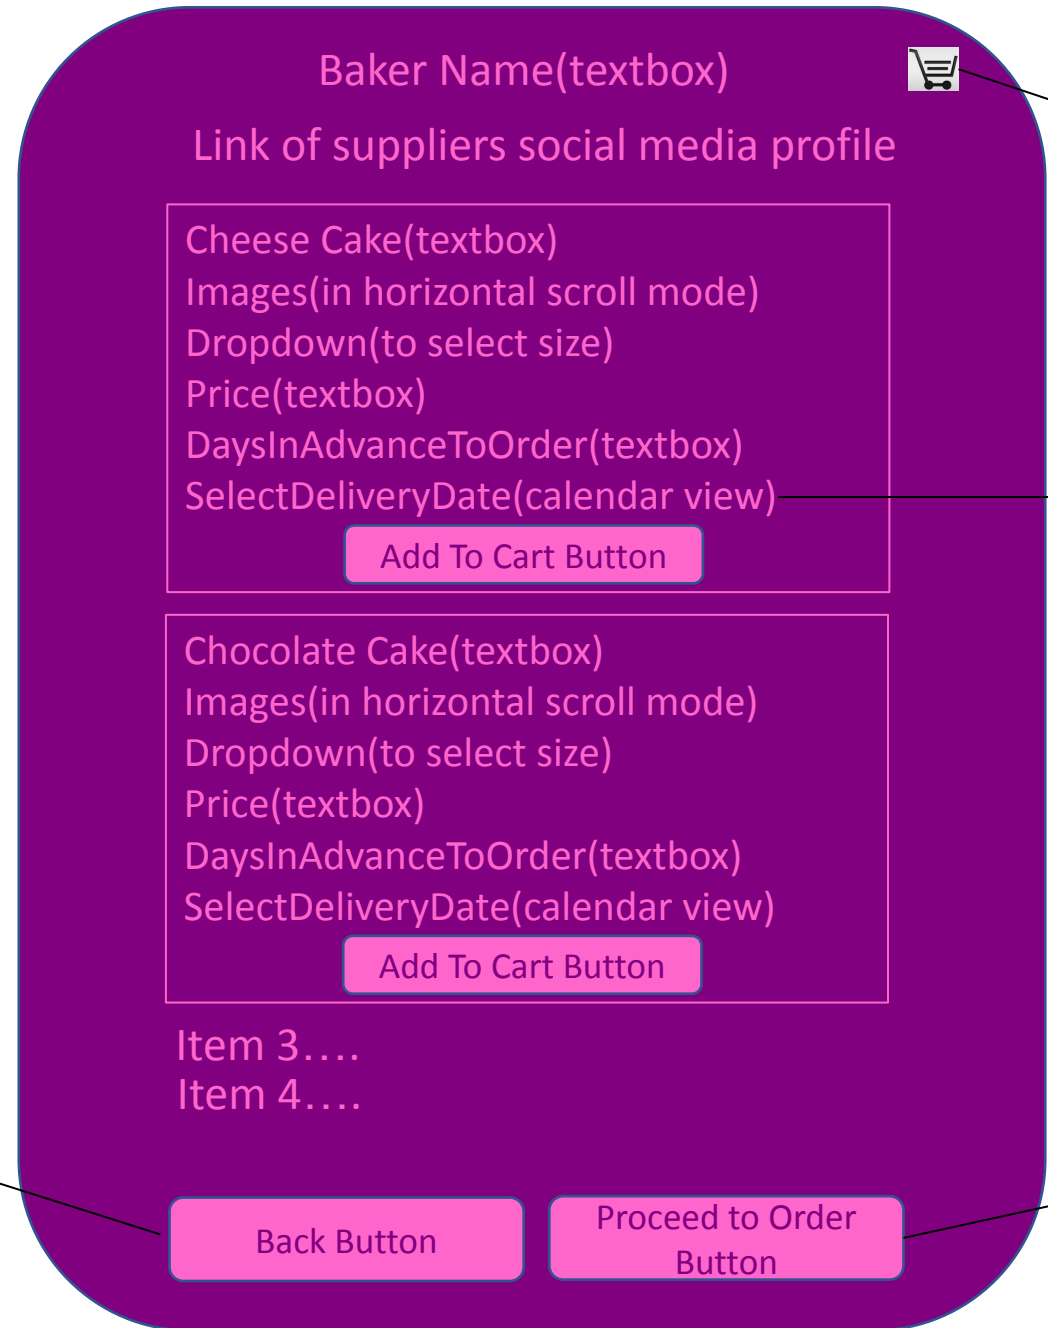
Baker Name(textbox)

Link of suppliers social media profile

Cheese Cake(textbox)
Images(in horizontal scroll mode)
Dropdown(to select size)
Price(textbox)
DaysInAdvanceToOrder(textbox)
SelectDeliveryDate(calendar view)

Add To Cart Button

Chocolate Cake(textbox)
Images(in horizontal scroll mode)
Dropdown(to select size)
Price(textbox)
DaysInAdvanceToOrder(textbox)
SelectDeliveryDate(calendar view)

Add To Cart Button

Item 3….
Item 4….

Back Button

Proceed to Order Button